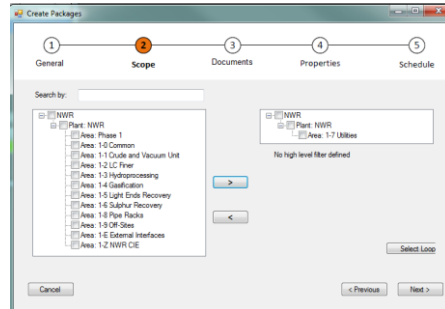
Create Packages

1 General
2 Scope
3 Documents
4 Properties
5 Schedule

Search by:

NWR
Plant: NWR
Area: Phase 1
Area: 1-0 Common
Area: 1-1 Crude and Vacuum Unit
Area: 1-2 LC Finer
Area: 1-3 Hydroprocessing
Area: 1-4 Gasification
Area: 1-5 Light Ends Recovery
Area: 1-6 Sulphur Recovery
Area: 1-8 Pipe Racks
Area: 1-9 Off-Sites
Area: 1-E External Interfaces
Area: 1-Z NWR CIE

>
<

NWR
Plant: NWR
Area: 1-7 Utilities

No high level filter defined

Select Loop

Cancel
< Previous
Next >